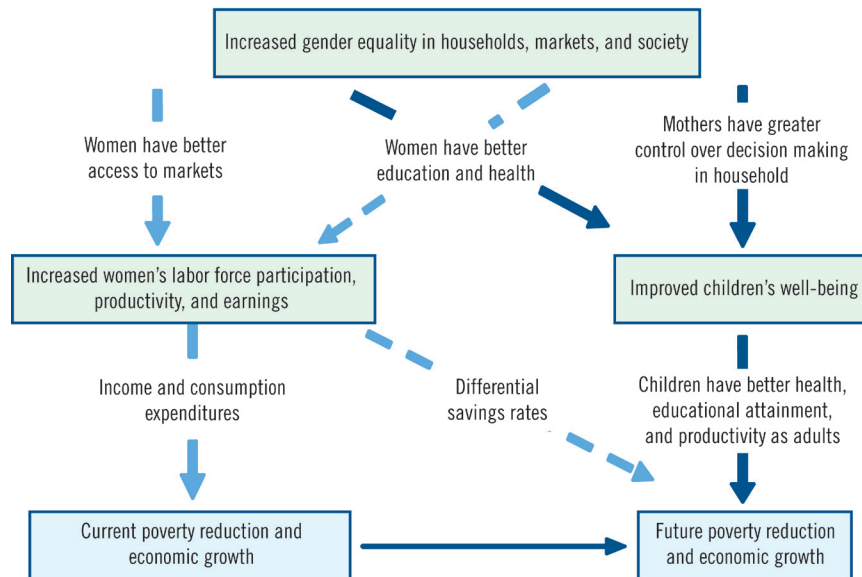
Increased gender equality in households, markets, and society

Women have better access to markets

Women have better education and health

Mothers have greater control over decision making in household

Increased women's labor force participation, productivity, and earnings

Improved children's well-being

Income and consumption expenditures

Differential savings rates

Children have better health, educational attainment, and productivity as adults

Current poverty reduction and economic growth

Future poverty reduction and economic growth